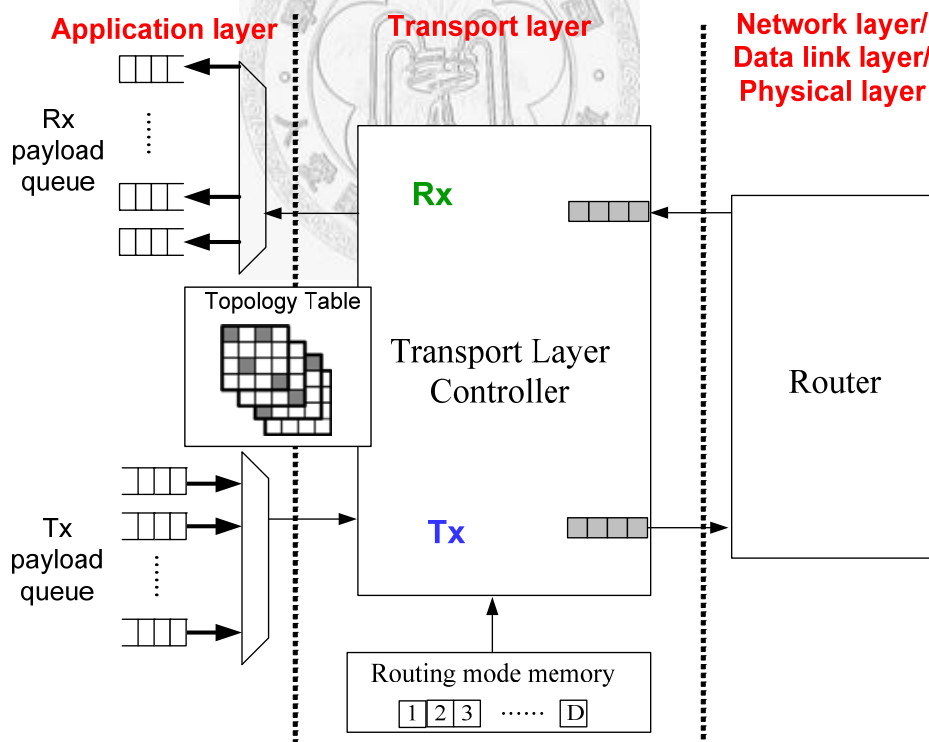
Application layer
Transport layer
Network layer/
Data link layer/
Physical layer

Rx
payload
queue

Rx

Topology Table

Transport Layer
Controller

Router

Tx
payload
queue

Tx

Routing mode memory
1 2 3 ...... D